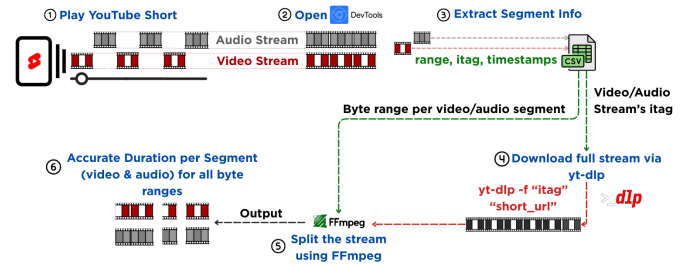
① Play YouTube Short

② Open DevTools

③ Extract Segment Info

Audio Stream

Video Stream

range, itag, timestamps

CSV

Byte range per video/audio segment

Video/Audio Stream's itag

⑥ Accurate Duration per Segment (video & audio) for all byte ranges

④ Download full stream via yt-dlp

yt-dlp -f "itag" "short_url"

dlp

Output

FFmpeg

⑤ Split the stream using FFmpeg